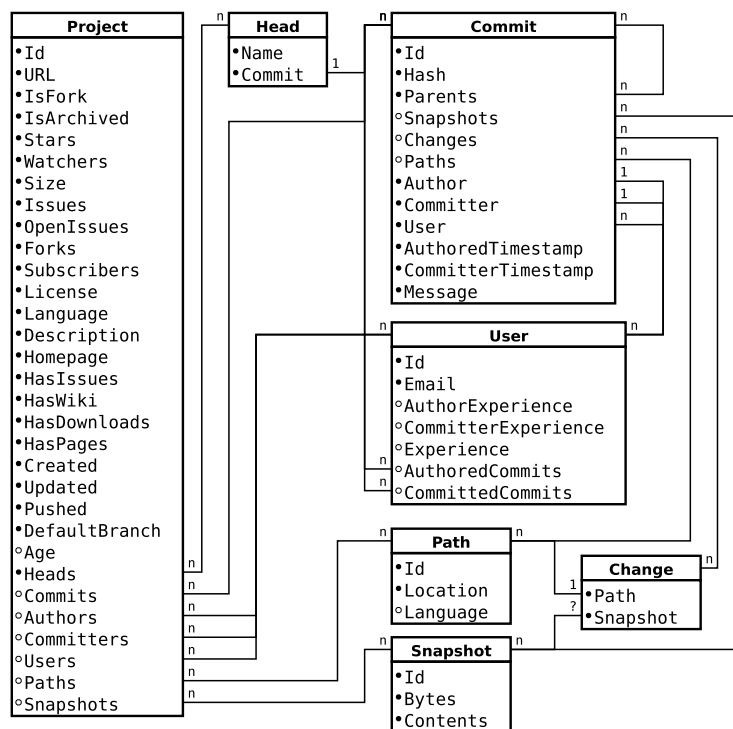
Project
•Id
•URL
•IsFork
•IsArchived
•Stars
•Watchers
•Size
•Issues
•OpenIssues
•Forks
•Subscribers
•License
•Language
•Description
•Homepage
•HasIssues
•HasWiki
•HasDownloads
•HasPages
•Created
•Updated
•Pushed
•DefaultBranch
◦Age
•Heads
◦Commits
◦Authors
◦Committers
◦Users
◦Paths
◦Snapshots

Head
•Name
•Commit

Commit
•Id
•Hash
•Parents
◦Snapshots
◦Changes
◦Paths
•Author
•Committer
•User
•AuthoredTimestamp
•CommitterTimestamp
•Message

User
•Id
•Email
◦AuthorExperience
◦CommitterExperience
◦Experience
◦AuthoredCommits
◦CommittedCommits

Path
•Id
•Location
◦Language

Change
•Path
•Snapshot

Snapshot
•Id
•Bytes
•Contents

n n 1 n n n n n n 1 1 n n n n n n n n n n n n n n 1 ? n n